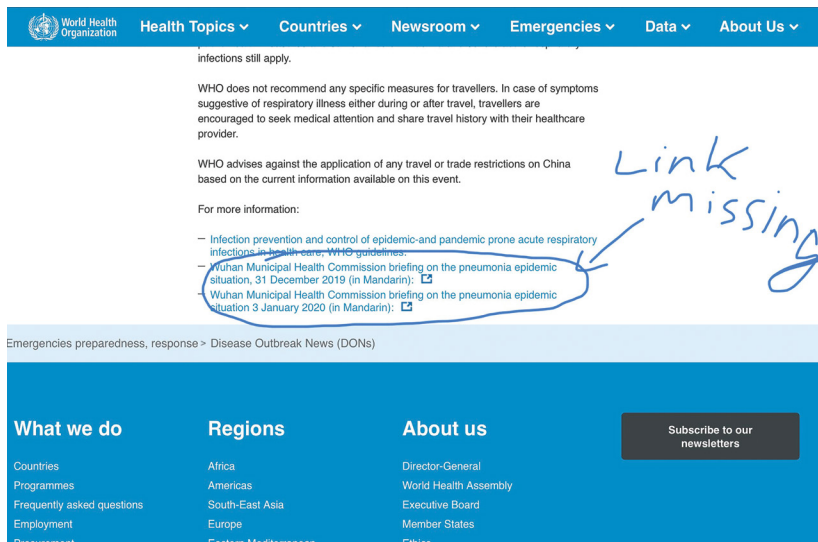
World Health Organization

Health Topics ⌄ Countries ⌄ Newsroom ⌄ Emergencies ⌄ Data ⌄ About Us ⌄

infections still apply.

WHO does not recommend any specific measures for travellers. In case of symptoms suggestive of respiratory illness either during or after travel, travellers are encouraged to seek medical attention and share travel history with their healthcare provider.

WHO advises against the application of any travel or trade restrictions on China based on the current information available on this event.

For more information:

— Infection prevention and control of epidemic-and pandemic prone acute respiratory infections in health care, WHO guidelines.
— Wuhan Municipal Health Commission briefing on the pneumonia epidemic situation, 31 December 2019 (in Mandarin):
— Wuhan Municipal Health Commission briefing on the pneumonia epidemic situation 3 January 2020 (in Mandarin):

Link missing

Emergencies preparedness, response > Disease Outbreak News (DONs)

What we do
Countries
Programmes
Frequently asked questions
Employment
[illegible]

Regions
Africa
Americas
South-East Asia
Europe
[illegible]

About us
Director-General
World Health Assembly
Executive Board
Member States
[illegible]

Subscribe to our newsletters